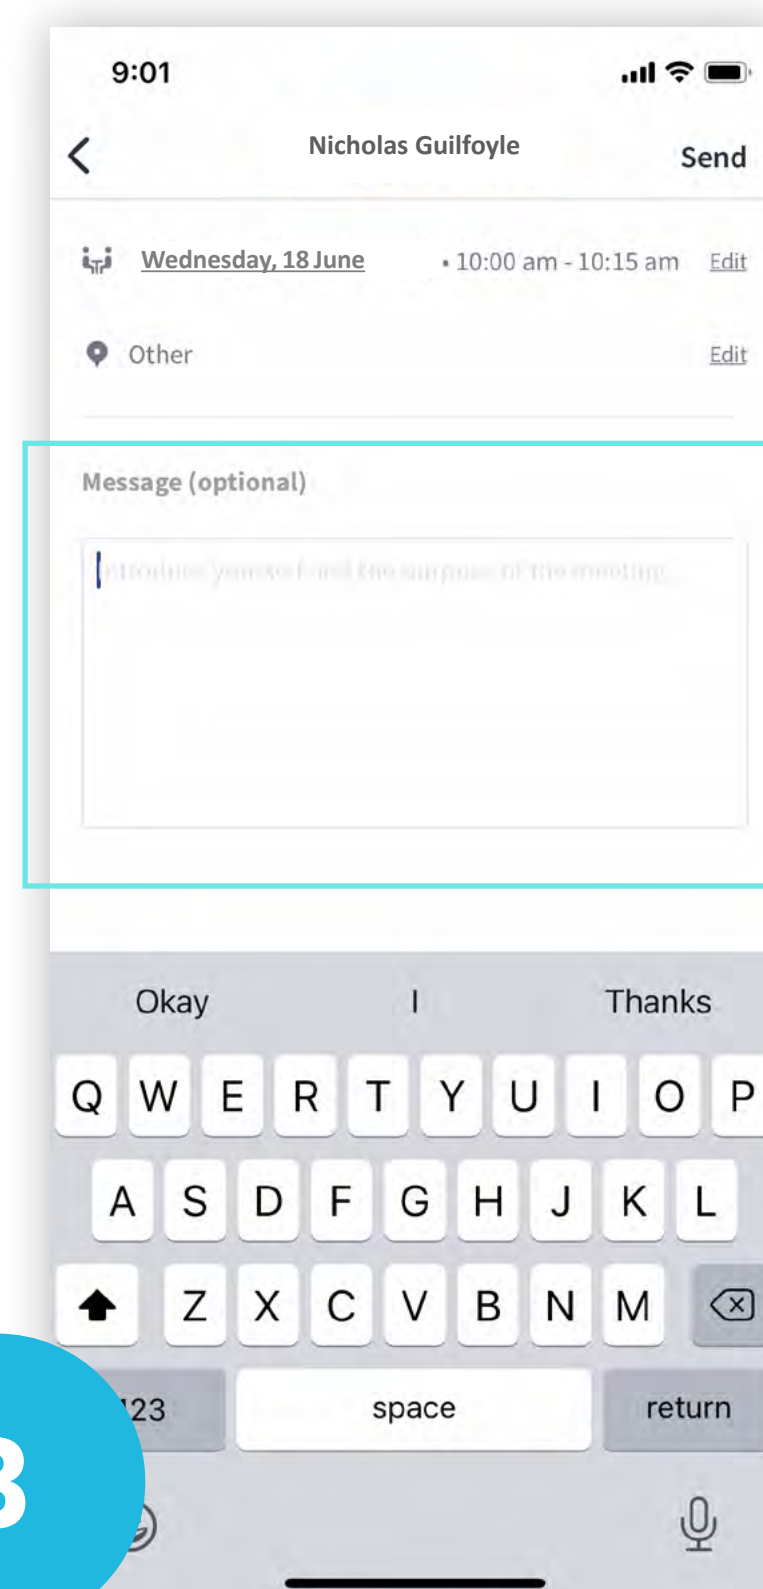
9:01

Nicholas Guilfoyle

Send

Wednesday, 18 June • 10:00 am - 10:15 am Edit

Other Edit

Message (optional)

Introduce yourself and the purpose of the meeting

Okay I Thanks

Q W E R T Y U I O P

A S D F G H J K L

Z X C V B N M

123 space return

3